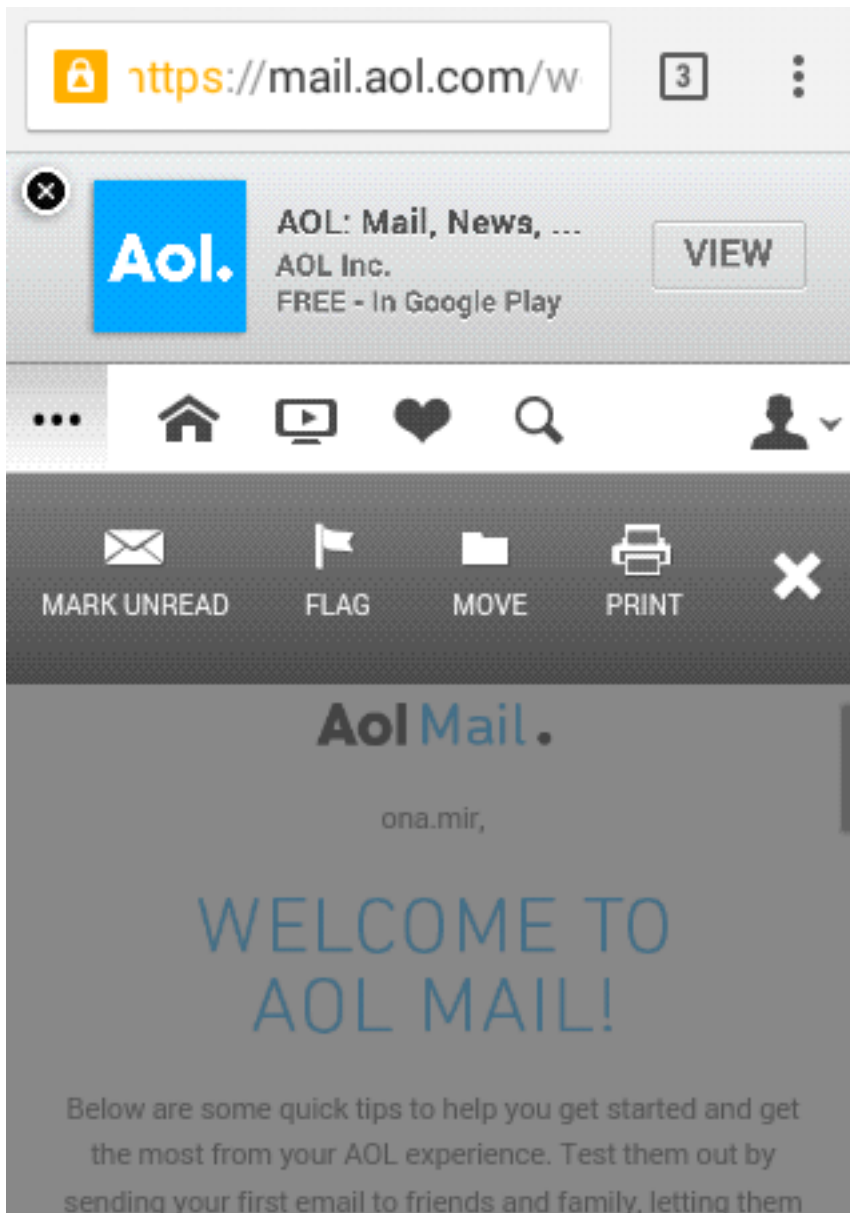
https://mail.aol.com/w

3

Aol.

AOL: Mail, News, ...
AOL Inc.
FREE - In Google Play

VIEW

•••

MARK UNREAD FLAG MOVE PRINT

Aol Mail.

ona.mir,

WELCOME TO AOL MAIL!

Below are some quick tips to help you get started and get the most from your AOL experience. Test them out by sending your first email to friends and family, letting them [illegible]